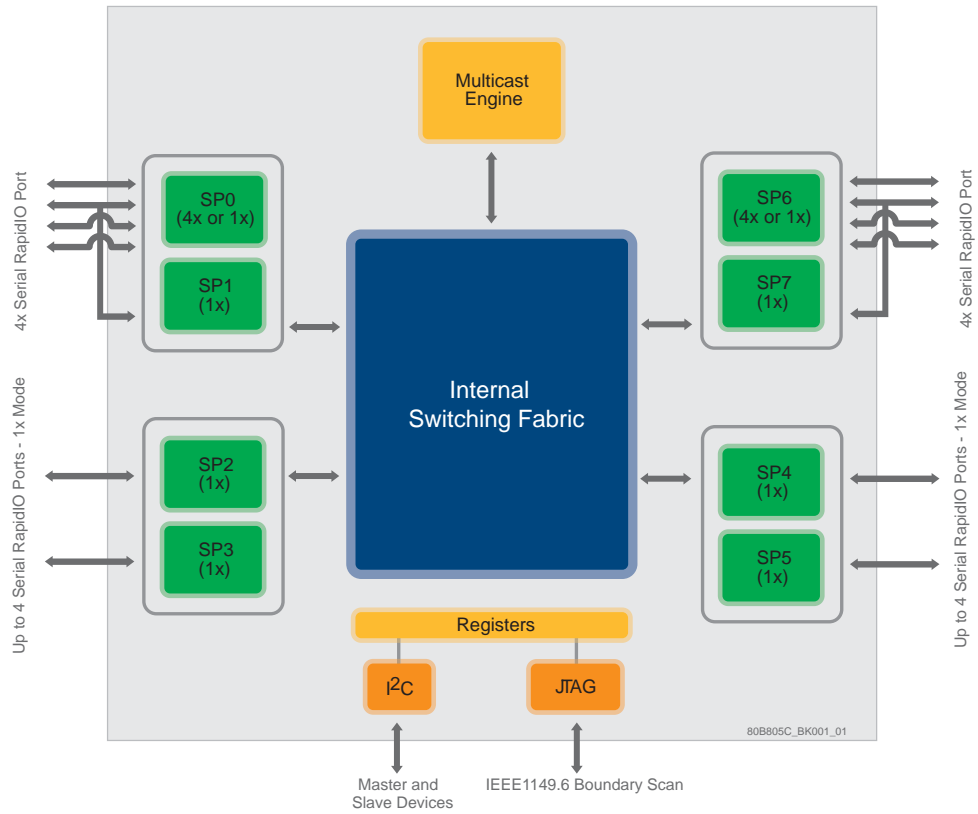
4x Serial RapidIO Port

Up to 4 Serial RapidIO Ports - 1x Mode

Multicast Engine

SP0 (4x or 1x)

SP1 (1x)

SP2 (1x)

SP3 (1x)

Internal Switching Fabric

SP6 (4x or 1x)

SP7 (1x)

SP4 (1x)

SP5 (1x)

4x Serial RapidIO Port

Up to 4 Serial RapidIO Ports - 1x Mode

Registers

$I^2C$

JTAG

80B805C_BK001_01

Master and Slave Devices

IEEE1149.6 Boundary Scan